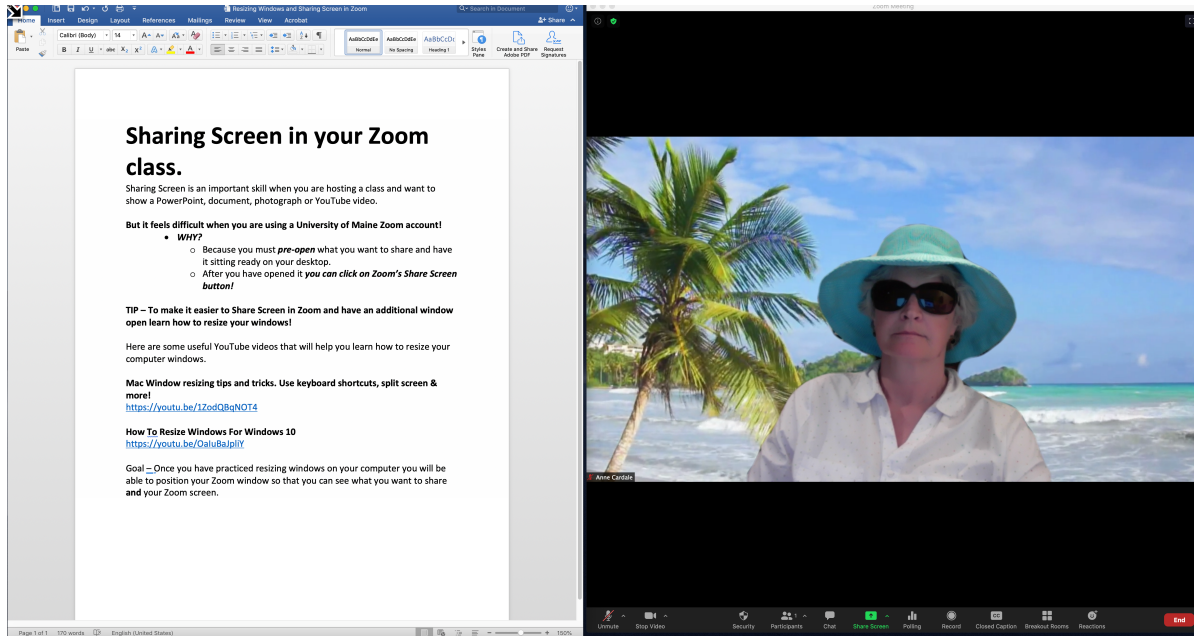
Resizing Windows and Sharing Screen in Zoom

Search in Document

Home Insert Design Layout References Mailings Review View Acrobat

Share

Paste

Calibri (Body) 14

AaBbCcDdEe Normal

AaBbCcDdEe No Spacing

AaBbCcDc Heading 1

Styles Pane

Create and Share Adobe PDF

Request Signatures

Zoom Meeting

Sharing Screen in your Zoom class.

Sharing Screen is an important skill when you are hosting a class and want to show a PowerPoint, document, photograph or YouTube video.

But it feels difficult when you are using a University of Maine Zoom account!

- WHY?
  - Because you must pre-open what you want to share and have it sitting ready on your desktop.
  - After you have opened it you can click on Zoom's Share Screen button!

TIP – To make it easier to Share Screen in Zoom and have an additional window open learn how to resize your windows!

Here are some useful YouTube videos that will help you learn how to resize your computer windows.

Mac Window resizing tips and tricks. Use keyboard shortcuts, split screen & more!
https://youtu.be/1ZodQBqNOT4

How To Resize Windows For Windows 10
https://youtu.be/OaluBaJpliY

Goal – Once you have practiced resizing windows on your computer you will be able to position your Zoom window so that you can see what you want to share and your Zoom screen.

Page 1 of 1 170 words English (United States) 150%

Anne Cardale

Unmute Stop Video Security Participants Chat Share Screen Polling Record Closed Caption Breakout Rooms Reactions End